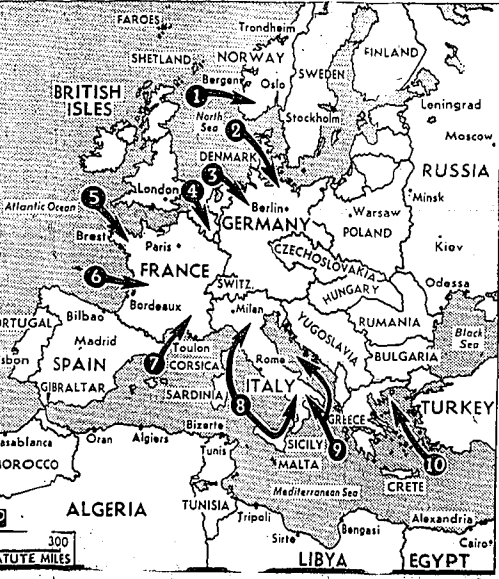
FAROES
Trondheim
SHETLAND
NORWAY
FINLAND
Bergen
Oslo
SWEDEN
BRITISH ISLES
1
North Sea
Stockholm
Leningrad
2
Moscow
DENMARK
RUSSIA
3
London
Berlin
Minsk
5
4
GERMANY
Atlantic Ocean
Warsaw
Brest
POLAND
Paris
CZECHOSLOVAKIA
Kiev
6
FRANCE
SWITZ.
HUNGARY
Odessa
Bordeaux
RTUGAL
Bilbao
Milan
RUMANIA
Black Sea
YUGOSLAVIA
Madrid
sbon
SPAIN
Toulon
7
CORSICA
Rome
BULGARIA
GIBRALTAR
SARDINIA
ITALY
8
GREECE
TURKEY
asablanca
Oran
Algiers
Bizerte
SICILY
9
OROCCO
Tunis
MALTA
10
Mediterranean Sea
CRETE
ALGERIA
TUNISIA
Tripoli
Alexandria
300
Bengasi
Cairo
ATUTE MILES
Sirte
LIBYA
EGYPT